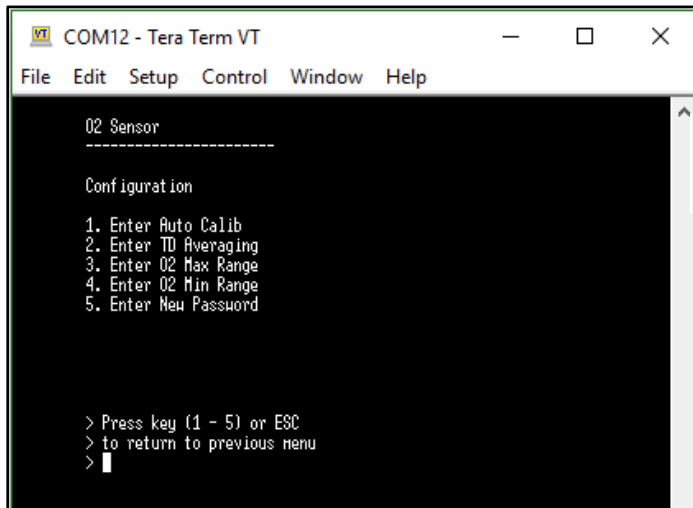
VT COM12 - Tera Term VT

File Edit Setup Control Window Help

O2 Sensor
-----------------------

Configuration

1. Enter Auto Calib
2. Enter TD Averaging
3. Enter O2 Max Range
4. Enter O2 Min Range
5. Enter New Password

> Press key (1 - 5) or ESC
> to return to previous menu
>